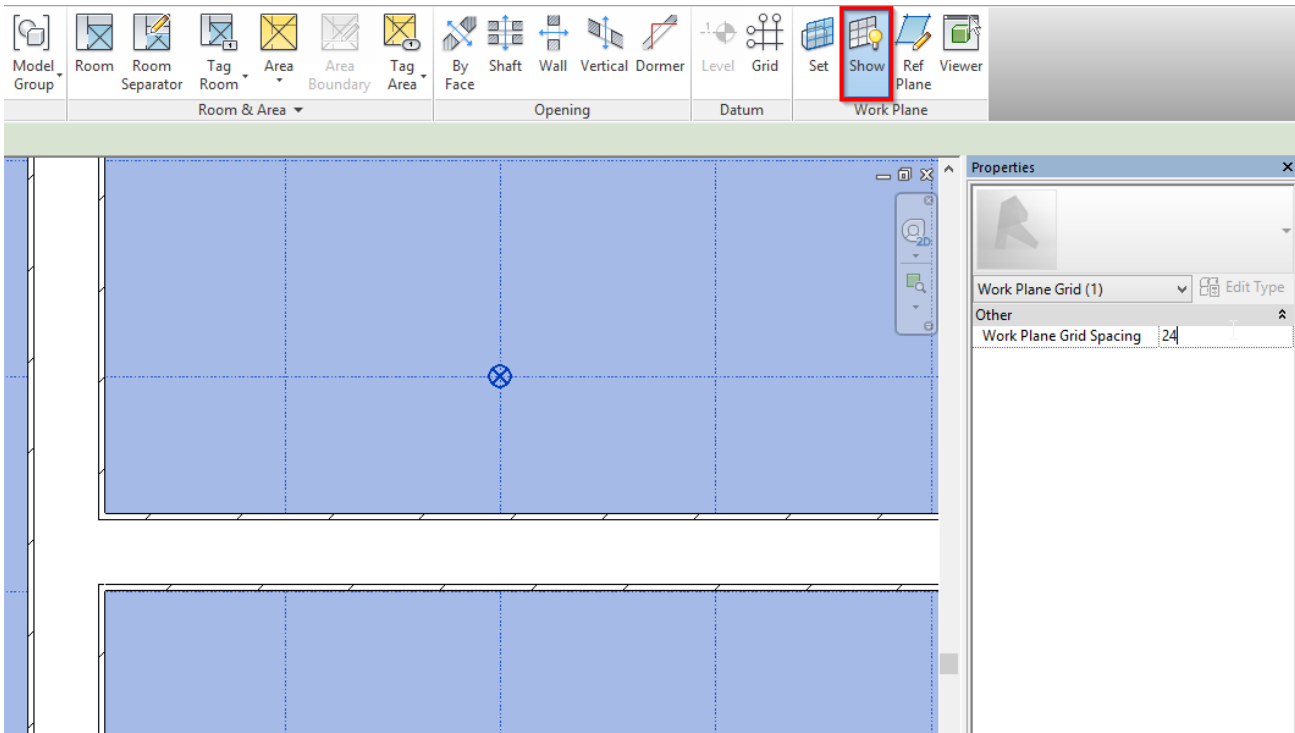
Model Group Room Room Separator Tag Room Area Area Boundary Tag Area By Face Shaft Wall Vertical Dormer Level Grid Set Show Ref Plane Viewer

Room & Area Opening Datum Work Plane

2D

Properties

Work Plane Grid (1)

Edit Type

Other

Work Plane Grid Spacing 24